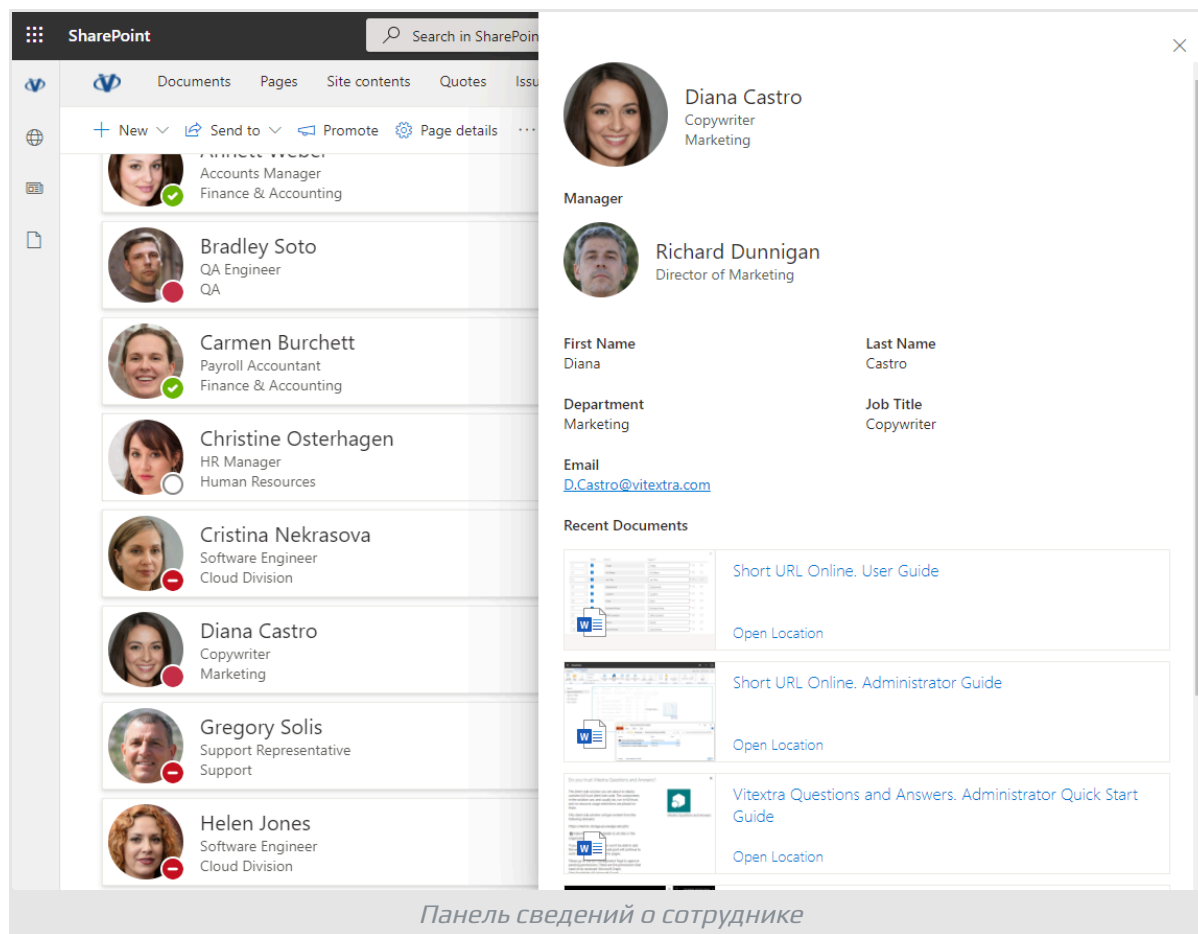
SharePoint

Search in SharePoin

Documents Pages Site contents Quotes Issu

New Send to Promote Page details ···

Annett Weber
Accounts Manager
Finance & Accounting

Bradley Soto
QA Engineer
QA

Carmen Burchett
Payroll Accountant
Finance & Accounting

Christine Osterhagen
HR Manager
Human Resources

Cristina Nekrasova
Software Engineer
Cloud Division

Diana Castro
Copywriter
Marketing

Gregory Solis
Support Representative
Support

Helen Jones
Software Engineer
Cloud Division

Diana Castro
Copywriter
Marketing

Manager

Richard Dunnigan
Director of Marketing

First Name
Diana

Last Name
Castro

Department
Marketing

Job Title
Copywriter

Email
D.Castro@vitextra.com

Recent Documents

Short URL Online. User Guide
Open Location

Short URL Online. Administrator Guide
Open Location

Vitextra Questions and Answers. Administrator Quick Start Guide
Open Location

Панель сведений о сотруднике